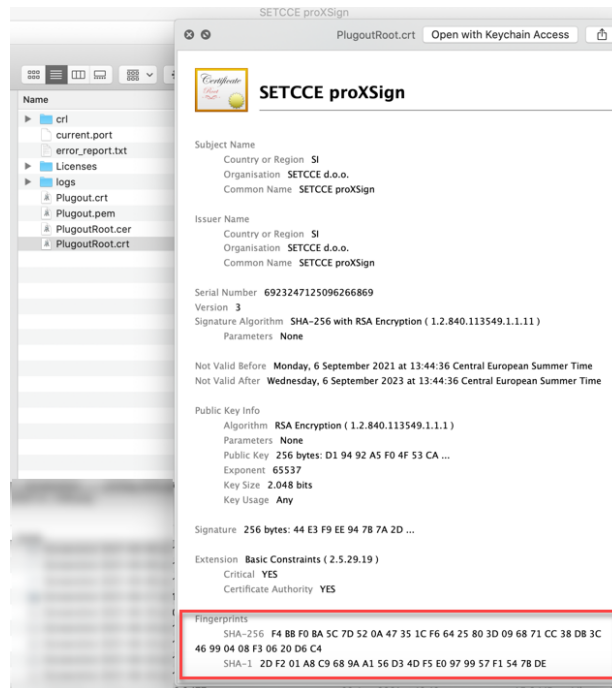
SETCCE proXSign

Name

crl
current.port
error_report.txt
Licenses
logs
Plugout.crt
Plugout.pem
PlugoutRoot.cer
PlugoutRoot.crt

PlugoutRoot.crt Open with Keychain Access

Certificate
Root

SETCCE proXSign

Subject Name
Country or Region SI
Organisation SETCCE d.o.o.
Common Name SETCCE proXSign

Issuer Name
Country or Region SI
Organisation SETCCE d.o.o.
Common Name SETCCE proXSign

Serial Number 6923247125096266869
Version 3
Signature Algorithm SHA-256 with RSA Encryption ( 1.2.840.113549.1.1.11 )
Parameters None

Not Valid Before Monday, 6 September 2021 at 13:44:36 Central European Summer Time
Not Valid After Wednesday, 6 September 2023 at 13:44:36 Central European Summer Time

Public Key Info
Algorithm RSA Encryption ( 1.2.840.113549.1.1.1 )
Parameters None
Public Key 256 bytes: D1 94 92 A5 F0 4F 53 CA ...
Exponent 65537
Key Size 2.048 bits
Key Usage Any

Signature 256 bytes: 44 E3 F9 EE 94 78 7A 2D ...

Extension Basic Constraints ( 2.5.29.19 )
Critical YES
Certificate Authority YES

Fingerprints
SHA-256 F4 BB F0 8A 5C 7D 52 0A 47 35 1C F6 64 25 80 3D 09 68 71 CC 38 DB 3C 46 99 04 08 F3 06 20 D6 C4
SHA-1 2D F2 01 A8 C9 68 9A A1 56 D3 4D F5 E0 97 99 57 F1 54 7B DE